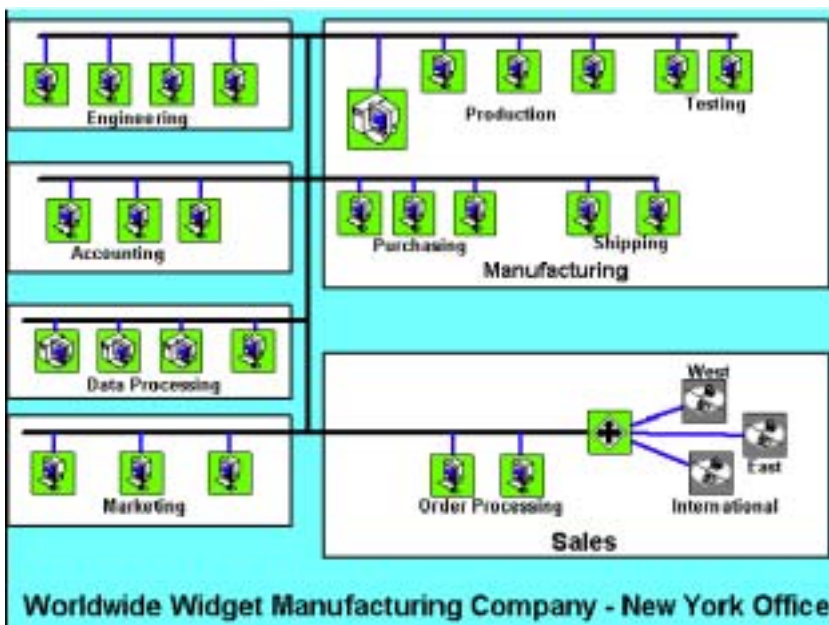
Engineering

Production

Testing

Accounting

Purchasing

Shipping

Manufacturing

Data Processing

West

East

Marketing

Order Processing

International

Sales

Worldwide Widget Manufacturing Company - New York Office